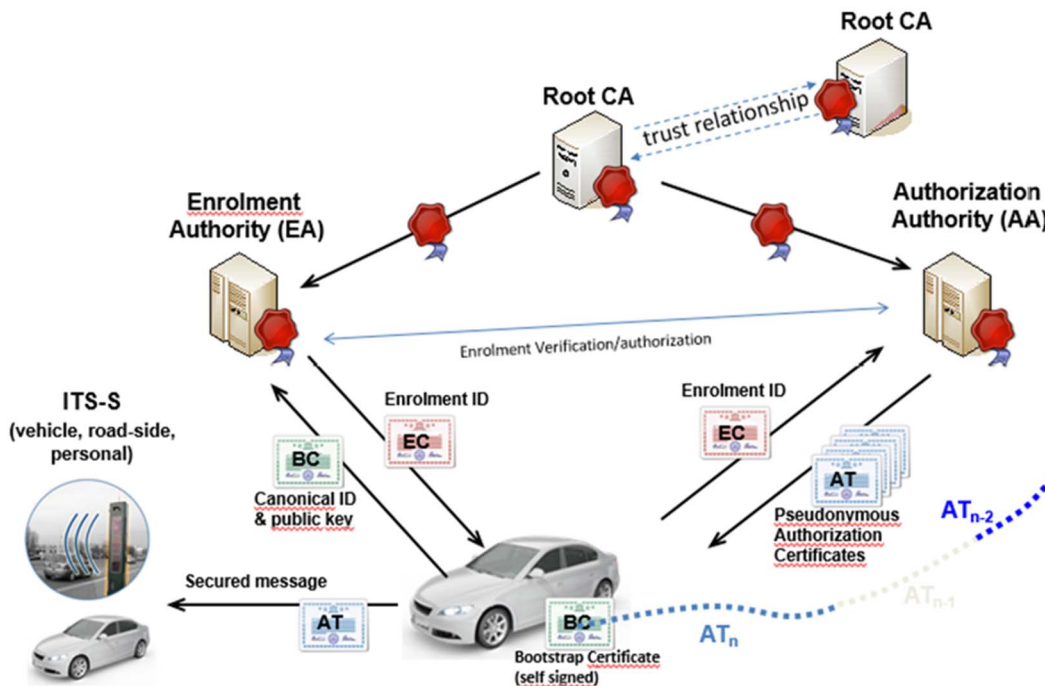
Root CA

Root CA

trust relationship

Enrolment Authority (EA)

Authorization Authority (AA)

Enrolment Verification/authorization

ITS-S (vehicle, road-side, personal)

Enrolment ID

EC

BC

Canonical ID & public key

Enrolment ID

EC

AT

Pseudonymous Authorization Certificates

$AT_{n-2}$

Secured message

AT

BC

Bootstrap Certificate (self signed)

$AT_{n}$

$AT_{n-1}$